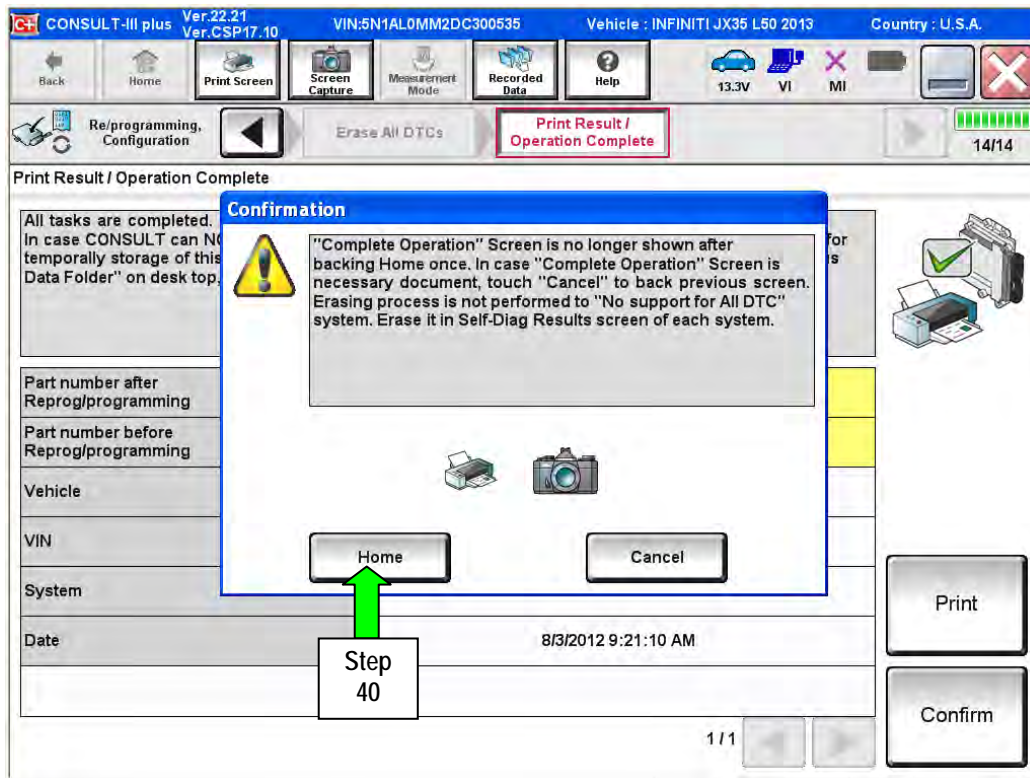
C+ CONSULT-III plus Ver.22.21 Ver.CSP17.10 VIN:5N1AL0MM2DC300535 Vehicle : INFINITI JX35 L50 2013 Country : U.S.A.

Back Home Print Screen Screen Capture Measurement Mode Recorded Data Help 13.3V VI MI

Re/programming, Configuration Erase All DTCs Print Result / Operation Complete 14/14

Print Result / Operation Complete

All tasks are completed. In case CONSULT can N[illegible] temporally storage of this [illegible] Data Folder" on desk top, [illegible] for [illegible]s

Confirmation

"Complete Operation" Screen is no longer shown after backing Home once. In case "Complete Operation" Screen is necessary document, touch "Cancel" to back previous screen. Erasing process is not performed to "No support for All DTC" system. Erase it in Self-Diag Results screen of each system.

Home Cancel

| Part number after Reprog/programming | |
|---|---|
| Part number before Reprog/programming | |
| Vehicle | |
| VIN | |
| System | |
| Date | 8/3/2012 9:21:10 AM |

Step 40

Print

Confirm

1/1